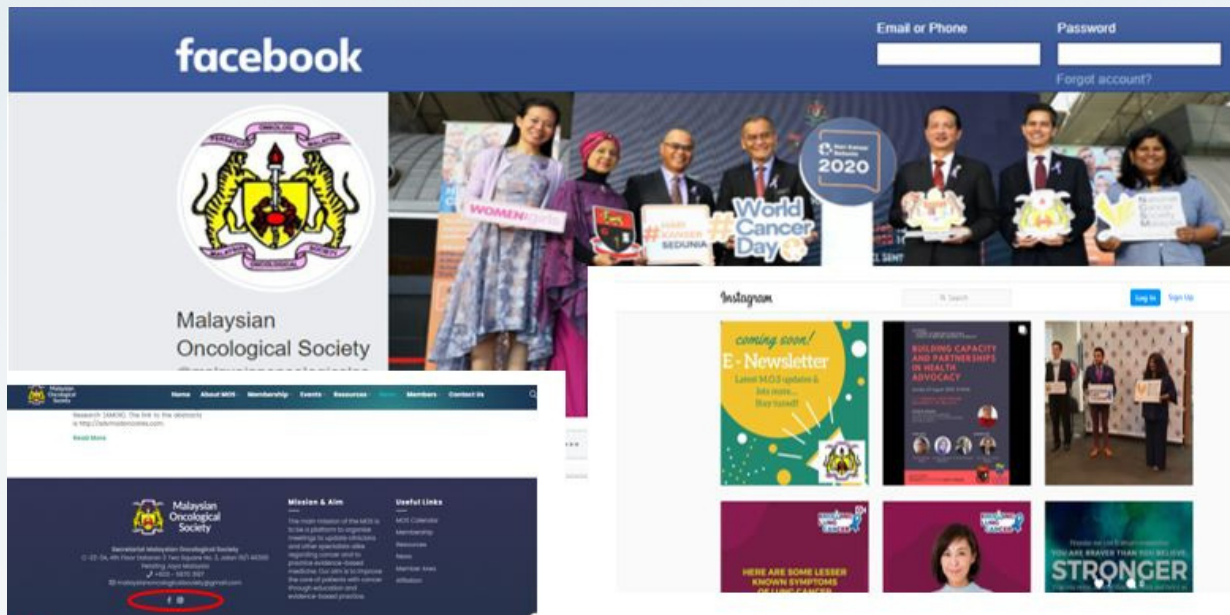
facebook

Email or Phone

Password

Forgot account?

Malaysian Oncological Society

WOMENgirls

HARI KANSER SEDUNIA

World Cancer Day

2020

Instagram

Search

Log In

Sign Up

coming soon!

E-Newsletter

Latest M.O.S updates & lots more... Stay tuned!

BUILDING CAPACITY AND PARTNERSHIPS IN HEALTH ADVOCACY

HERE ARE SOME LESSER KNOWN SYMPTOMS OF LUNG CANCER

STRONGER

Malaysian Oncological Society

Home

About MOS

Membership

Events

Resources

News

Members

Contact Us

Research (MKM). The link to the abstracts is http://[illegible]

Read More

Malaysian Oncological Society

Secretariat Malaysian Oncological Society

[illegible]

Mission & Aim

The main mission of the MOS is to be a platform to organise meetings to update clinicians and other specialists alike regarding cancer and to practice evidence-based medicine. Our aim is to improve the care of patients with cancer through education and evidence-based practice.

Useful Links

MOS Calendar

Membership

Resources

News

Member Area

Affiliation